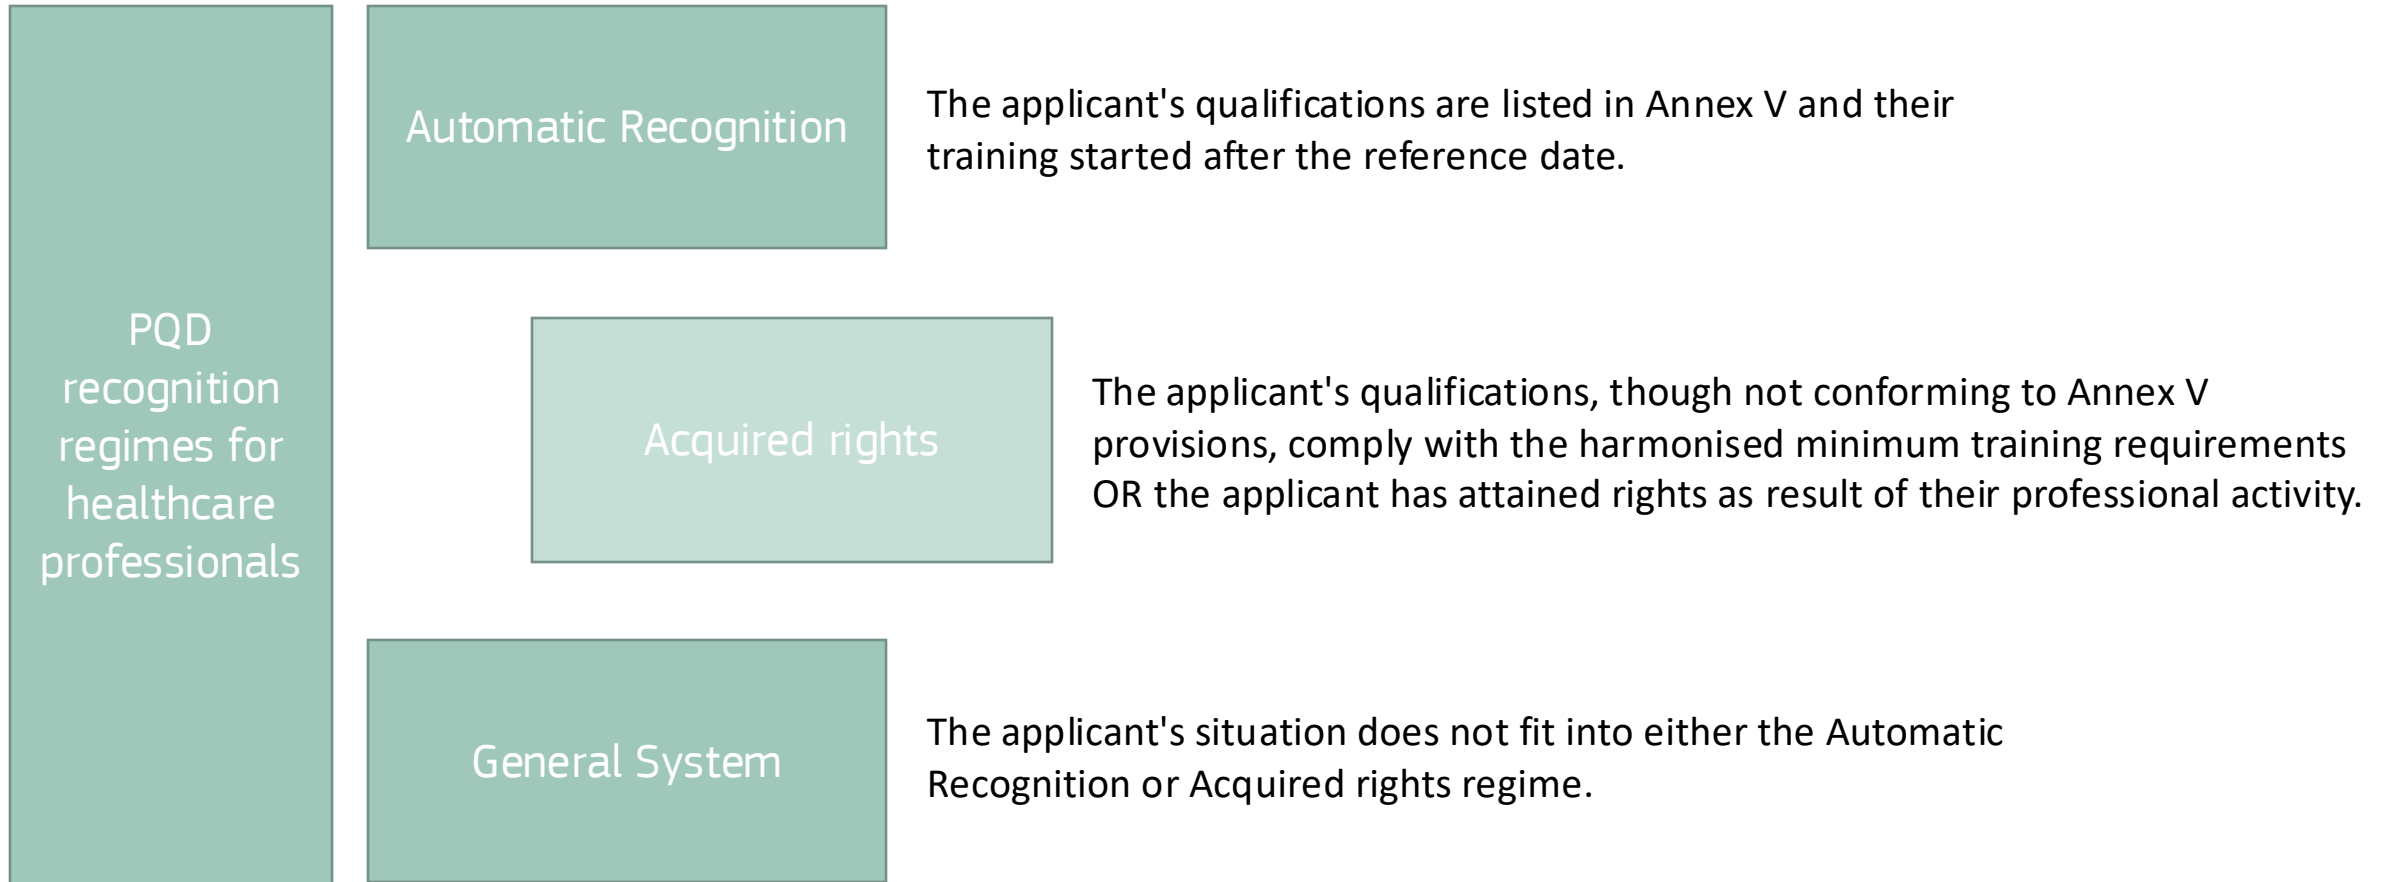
PQD recognition regimes for healthcare professionals

Automatic Recognition

The applicant's qualifications are listed in Annex V and their training started after the reference date.

Acquired rights

The applicant's qualifications, though not conforming to Annex V provisions, comply with the harmonised minimum training requirements OR the applicant has attained rights as result of their professional activity.

General System

The applicant's situation does not fit into either the Automatic Recognition or Acquired rights regime.